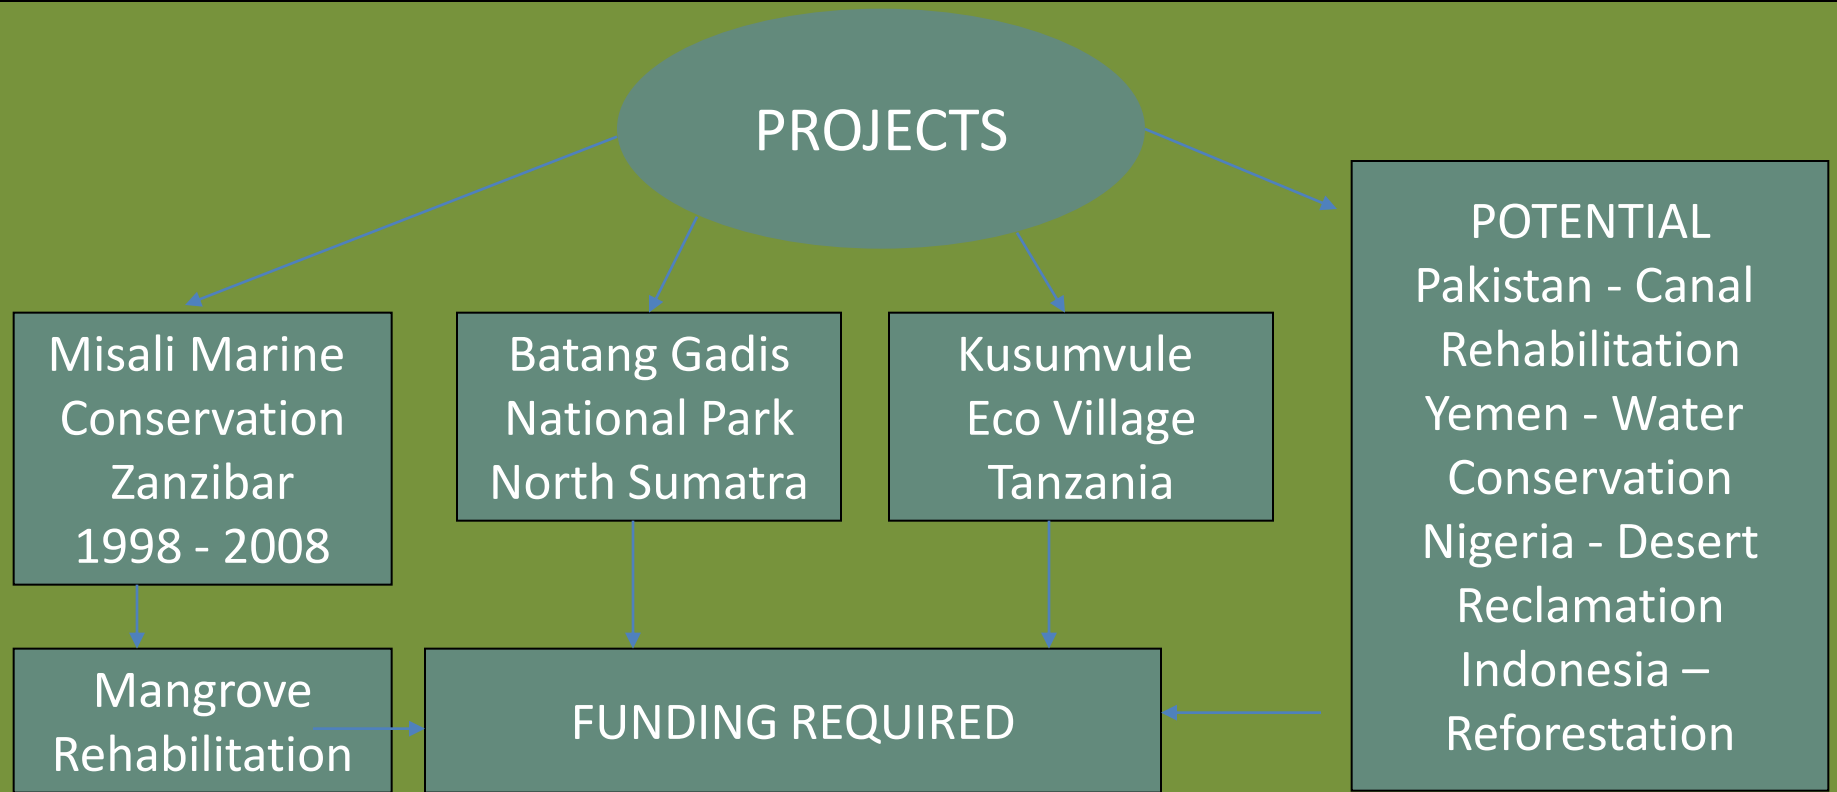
PROJECTS

Misali Marine Conservation Zanzibar 1998 - 2008

Batang Gadis National Park North Sumatra

Kusumvule Eco Village Tanzania

POTENTIAL
Pakistan - Canal Rehabilitation
Yemen - Water Conservation
Nigeria - Desert Reclamation
Indonesia – Reforestation

Mangrove Rehabilitation

FUNDING REQUIRED